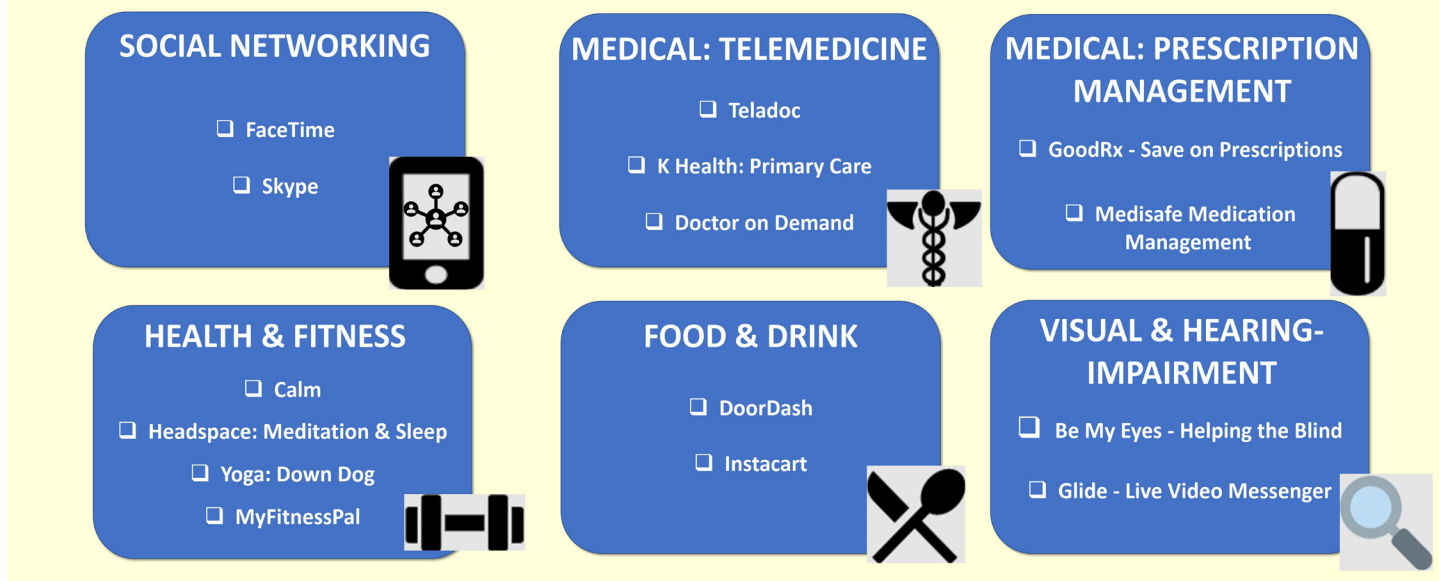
SOCIAL NETWORKING

❑ FaceTime

❑ Skype

MEDICAL: TELEMEDICINE

❑ Teladoc

❑ K Health: Primary Care

❑ Doctor on Demand

MEDICAL: PRESCRIPTION MANAGEMENT

❑ GoodRx - Save on Prescriptions

❑ Medisafe Medication Management

HEALTH & FITNESS

❑ Calm

❑ Headspace: Meditation & Sleep

❑ Yoga: Down Dog

❑ MyFitnessPal

FOOD & DRINK

❑ DoorDash

❑ Instacart

VISUAL & HEARING-IMPAIRMENT

❑ Be My Eyes - Helping the Blind

❑ Glide - Live Video Messenger